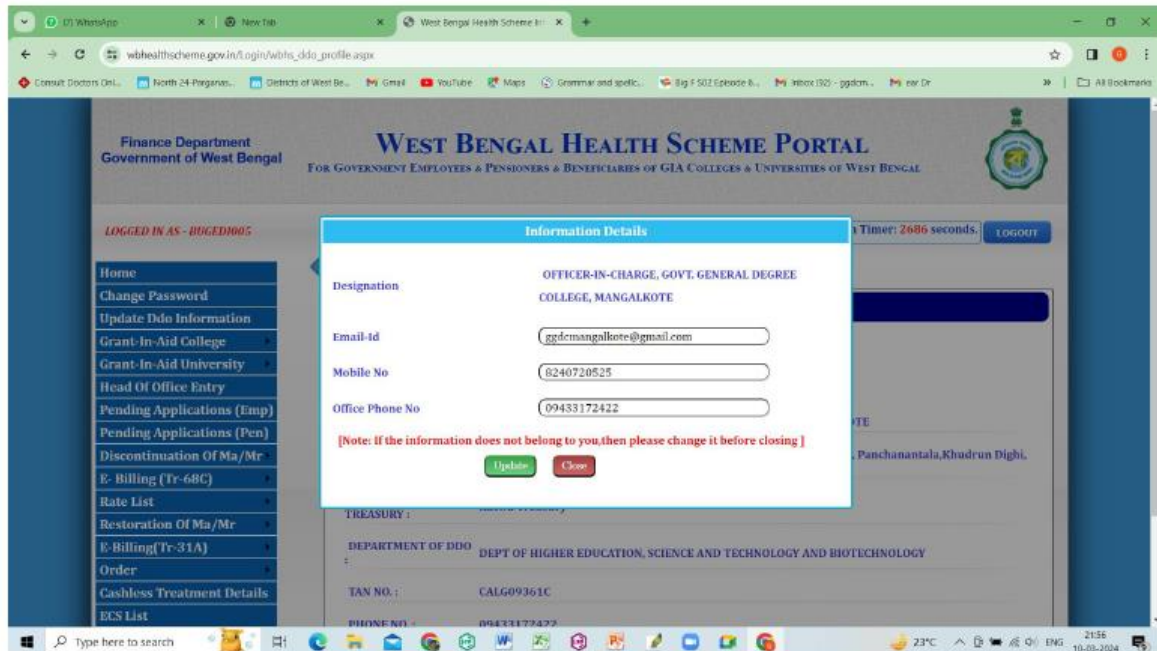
(7) WhatsApp
New Tab
West Bengal Health Scheme In
wbhealthscheme.gov.in/Login/wbhs_ddo_profile.aspx
Consult Doctors Onl... North 24-Parganas... Districts of West Be... Gmail YouTube Maps Grammar and spellc... Big F S02 Episode 8... Inbox (925) - ggdcm... ear Dr
All Bookmarks

Finance Department
Government of West Bengal

WEST BENGAL HEALTH SCHEME PORTAL
FOR GOVERNMENT EMPLOYEES & PENSIONERS & BENEFICIARIES OF GIA COLLEGES & UNIVERSITIES OF WEST BENGAL

LOGGED IN AS - BUGEDI005
Timer: 2686 seconds.
LOGOUT

Home
Change Password
Update Ddo Information
Grant-In-Aid College
Grant-In-Aid University
Head Of Office Entry
Pending Applications (Emp)
Pending Applications (Pen)
Discontinuation Of Ma/Mr
E- Billing (Tr-68C)
Rate List
Restoration Of Ma/Mr
E-Billing(Tr-31A)
Order
Cashless Treatment Details
ECS List

Information Details

Designation
OFFICER-IN-CHARGE, GOVT. GENERAL DEGREE COLLEGE, MANGALKOTE

Email-Id
ggdcmangalkote@gmail.com

Mobile No
8240720525

Office Phone No
09433172422

[Note: If the information does not belong to you,then please change it before closing ]

Update
Close

TE
, Panchanantala,Khudrun Dighi,

TREASURY :
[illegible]

DEPARTMENT OF DDO :
DEPT OF HIGHER EDUCATION, SCIENCE AND TECHNOLOGY AND BIOTECHNOLOGY

TAN NO. :
CALG09361C

PHONE NO. :
09433172422

Type here to search
23°C ENG 21:56 10-03-2024